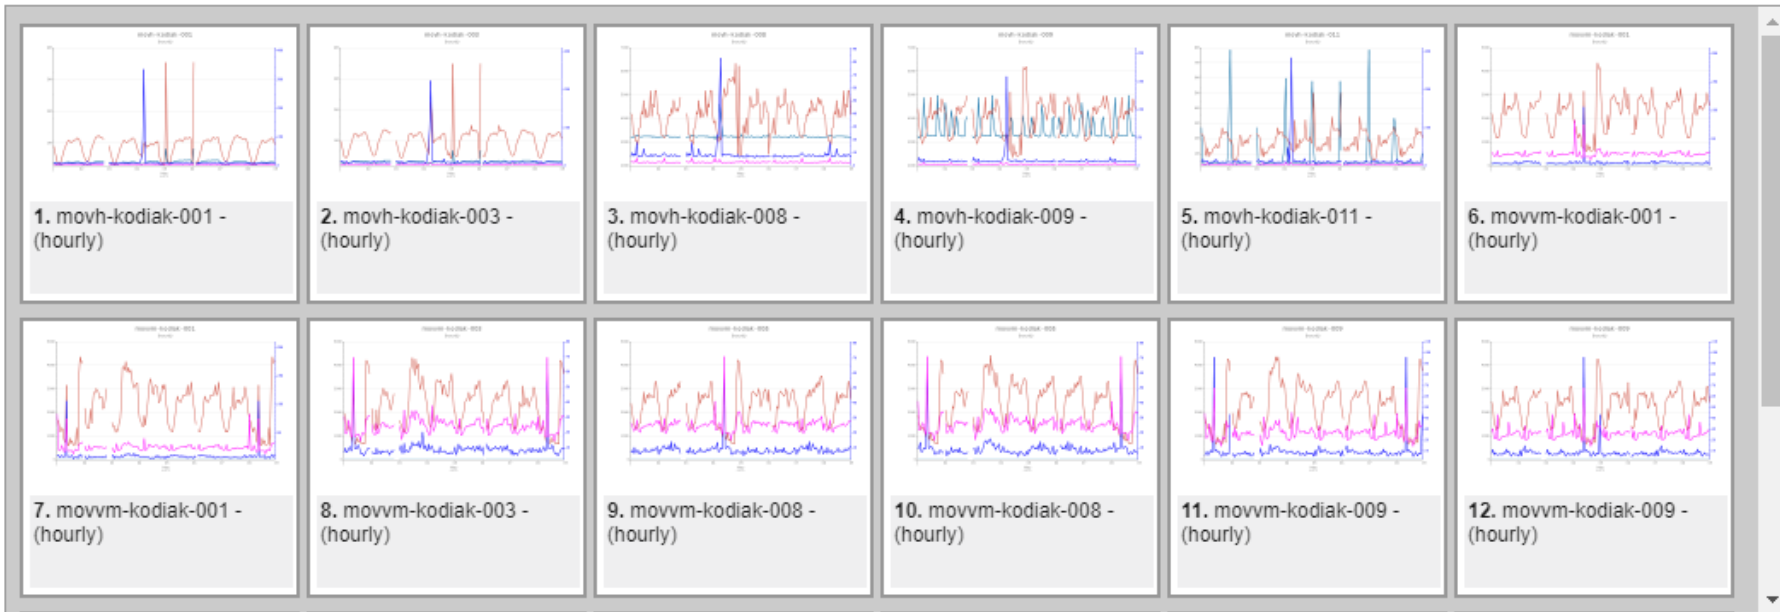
**1.** movh-kodiak-001 - (hourly)

**2.** movh-kodiak-003 - (hourly)

**3.** movh-kodiak-008 - (hourly)

**4.** movh-kodiak-009 - (hourly)

**5.** movh-kodiak-011 - (hourly)

**6.** movvm-kodiak-001 - (hourly)

**7.** movvm-kodiak-001 - (hourly)

**8.** movvm-kodiak-003 - (hourly)

**9.** movvm-kodiak-008 - (hourly)

**10.** movvm-kodiak-008 - (hourly)

**11.** movvm-kodiak-009 - (hourly)

**12.** movvm-kodiak-009 - (hourly)